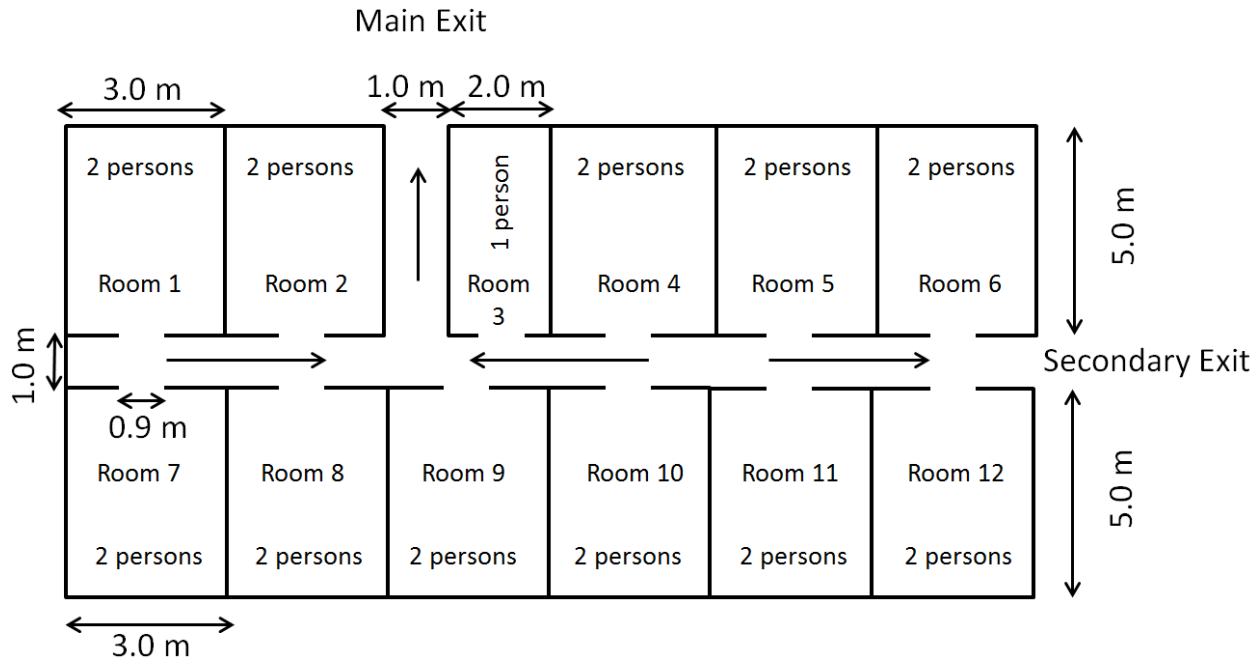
Main Exit

3.0 m

1.0 m

2.0 m

2 persons

2 persons

1 person

2 persons

2 persons

2 persons

5.0 m

Room 1

Room 2

Room 3

Room 4

Room 5

Room 6

1.0 m

Secondary Exit

0.9 m

Room 7

Room 8

Room 9

Room 10

Room 11

Room 12

5.0 m

2 persons

2 persons

2 persons

2 persons

2 persons

2 persons

3.0 m